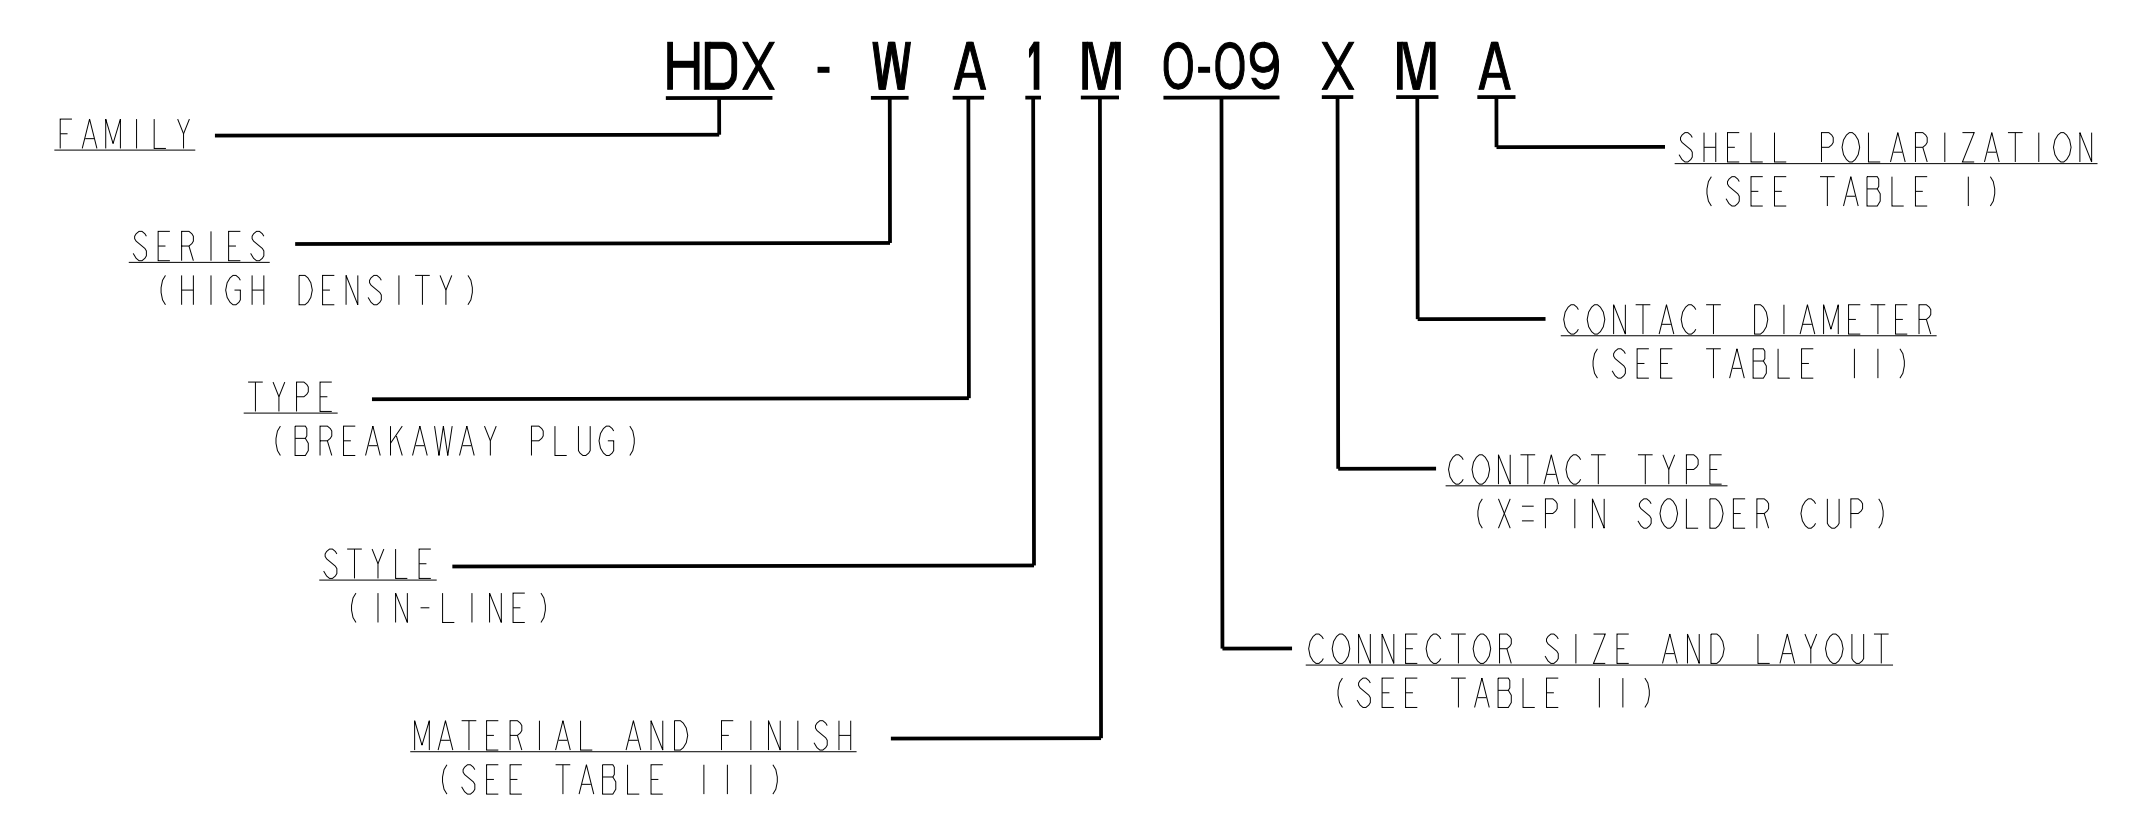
HDX - W A 1 M 0-09 X M A

FAMILY

SERIES
(HIGH DENSITY)

TYPE
(BREAKAWAY PLUG)

STYLE
(IN-LINE)

MATERIAL AND FINISH
(SEE TABLE III)

SHELL POLARIZATION
(SEE TABLE I)

CONTACT DIAMETER
(SEE TABLE II)

CONTACT TYPE
(X=PIN SOLDER CUP)

CONNECTOR SIZE AND LAYOUT
(SEE TABLE II)